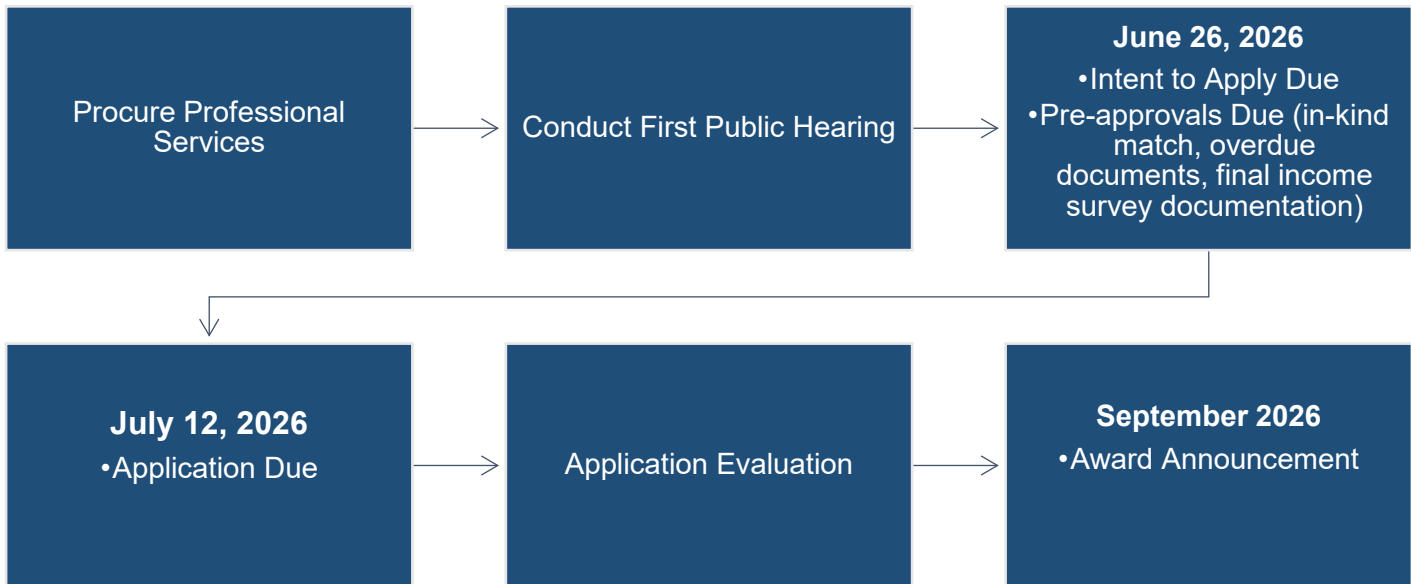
Procure Professional Services

Conduct First Public Hearing

June 26, 2026
•Intent to Apply Due
•Pre-approvals Due (in-kind match, overdue documents, final income survey documentation)

July 12, 2026
•Application Due

Application Evaluation

September 2026
•Award Announcement